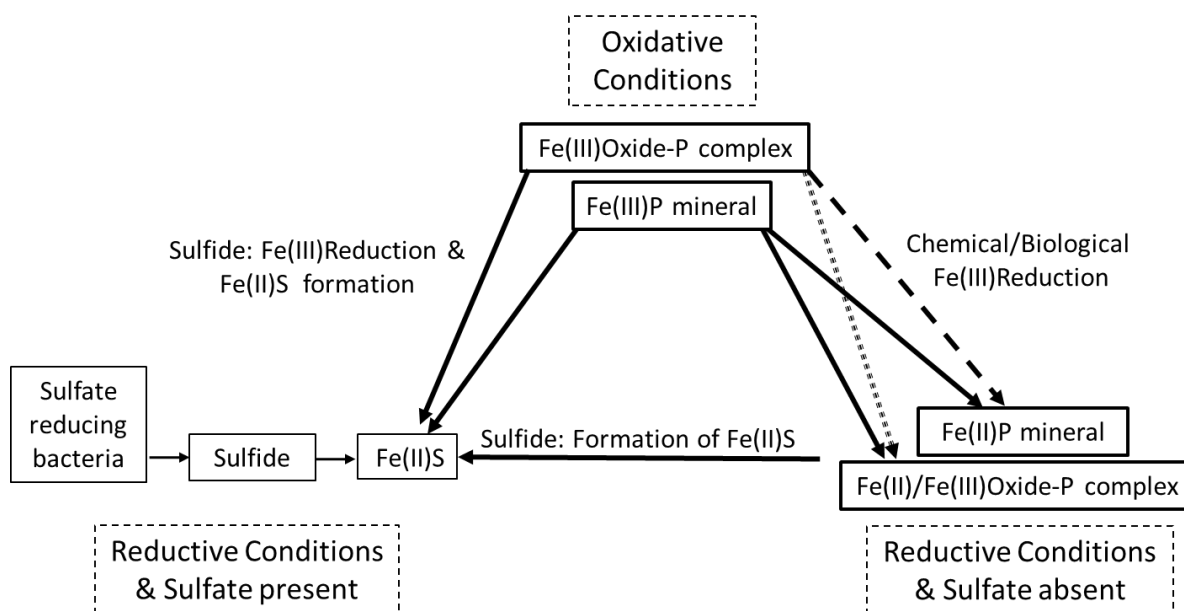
Oxidative Conditions

Fe(III)Oxide-P complex

Fe(III)P mineral

Sulfide: Fe(III)Reduction & Fe(II)S formation

Chemical/Biological Fe(III)Reduction

Sulfate reducing bacteria

Sulfide

Fe(II)S

Sulfide: Formation of Fe(II)S

Fe(II)P mineral

Fe(II)/Fe(III)Oxide-P complex

Reductive Conditions & Sulfate present

Reductive Conditions & Sulfate absent